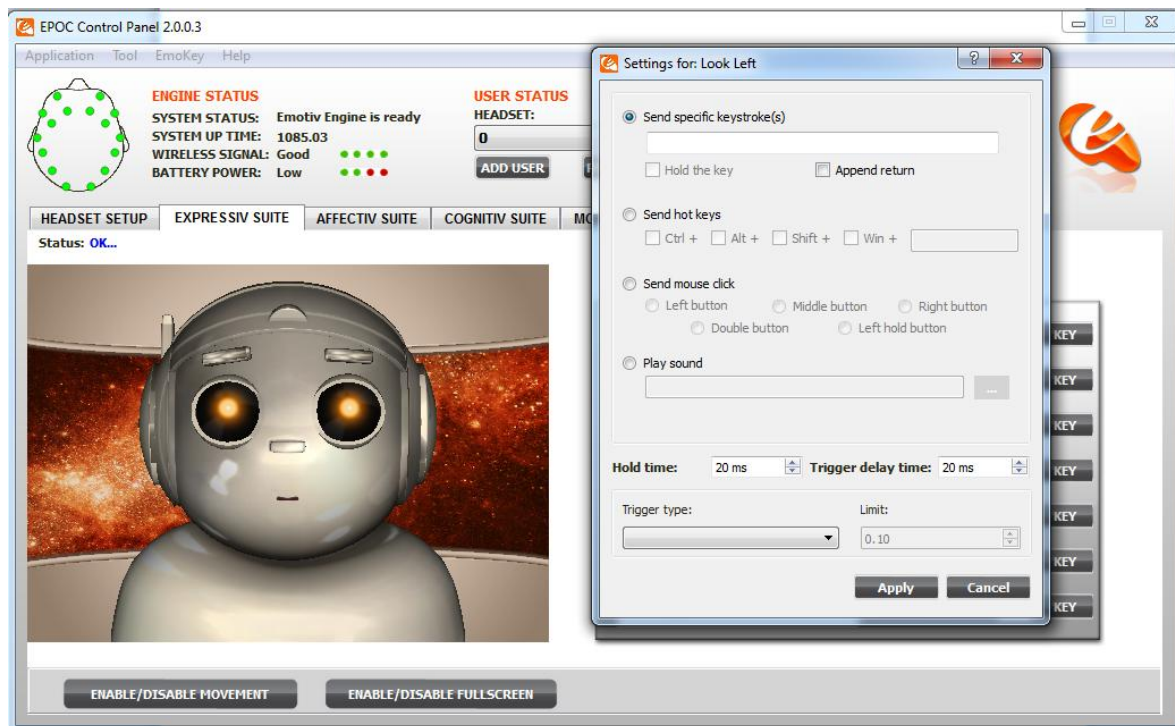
EPOC Control Panel 2.0.0.3

Application Tool EmoKey Help

ENGINE STATUS
SYSTEM STATUS: Emotiv Engine is ready
SYSTEM UP TIME: 1085.03
WIRELESS SIGNAL: Good
BATTERY POWER: Low

USER STATUS
HEADSET:
0
ADD USER

HEADSET SETUP EXPRESSIV SUITE AFFECTIV SUITE COGNITIV SUITE MO

Status: OK...

KEY
KEY
KEY
KEY
KEY
KEY
KEY

ENABLE/DISABLE MOVEMENT ENABLE/DISABLE FULLSCREEN

Settings for: Look Left

Send specific keystroke(s)
Hold the key Append return

Send hot keys
Ctrl + Alt + Shift + Win +

Send mouse click
Left button Middle button Right button
Double button Left hold button

Play sound
...

Hold time: 20 ms Trigger delay time: 20 ms

Trigger type: Limit:
0.10

Apply Cancel